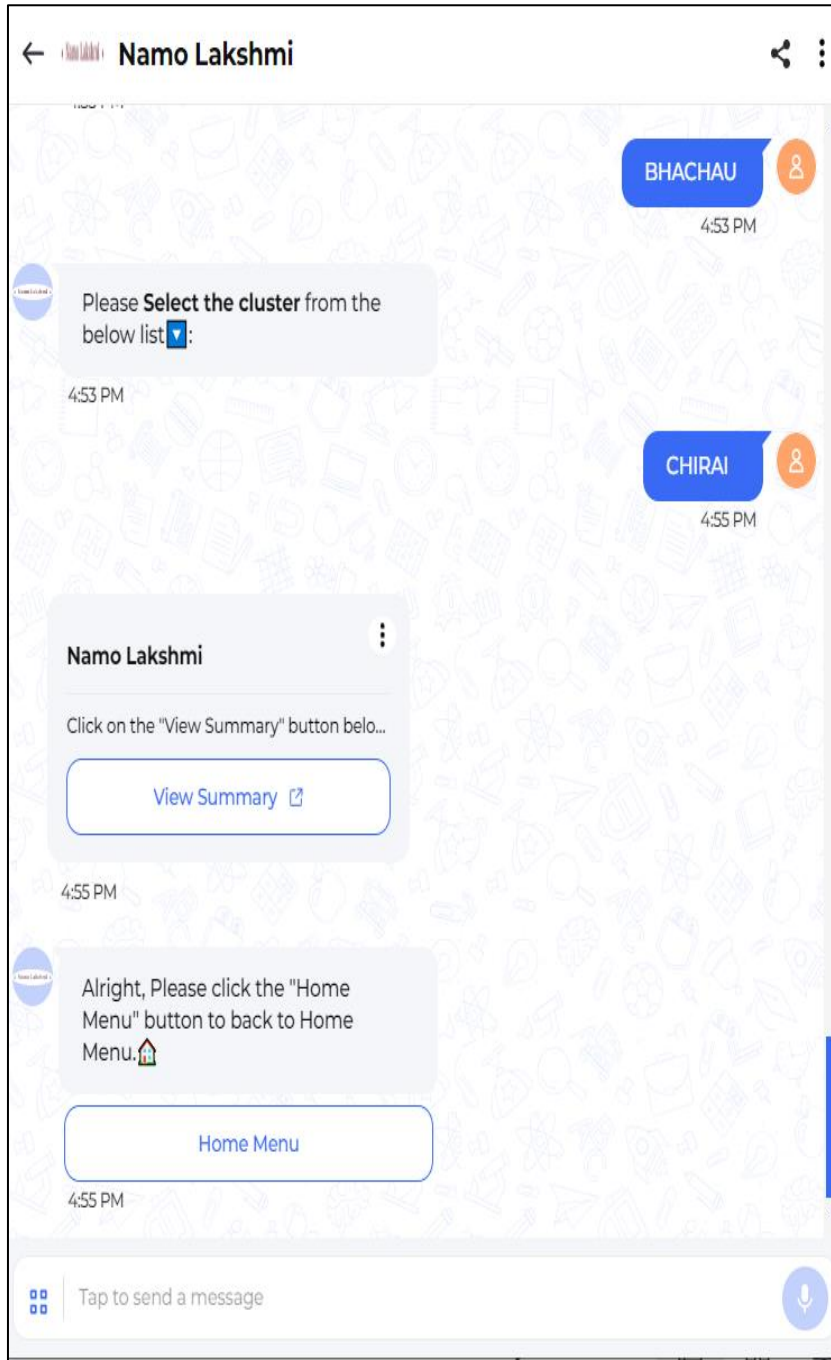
Namo Lakshmi

BHACHAU

4:53 PM

Please **Select the cluster** from the below list🔽:

4:53 PM

CHIRAI

4:55 PM

Namo Lakshmi

Click on the "View Summary" button belo...

View Summary

4:55 PM

Alright, Please click the "Home Menu" button to back to Home Menu.🏠

Home Menu

4:55 PM

Tap to send a message